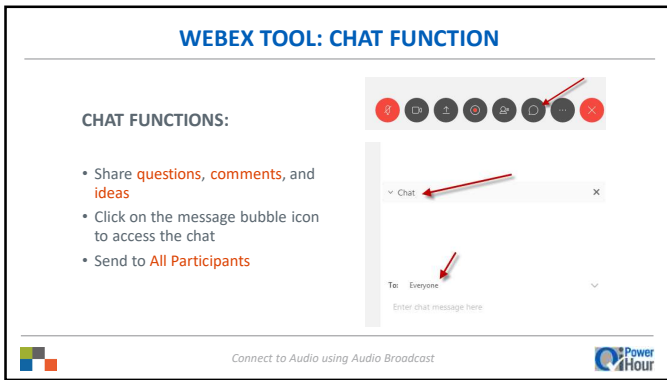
WEBEX TOOL: CHAT FUNCTION

CHAT FUNCTIONS:

• Share questions, comments, and ideas
• Click on the message bubble icon to access the chat
• Send to All Participants

⌄ Chat ×

To: Everyone

Enter chat message here

Connect to Audio using Audio Broadcast

Power Hour